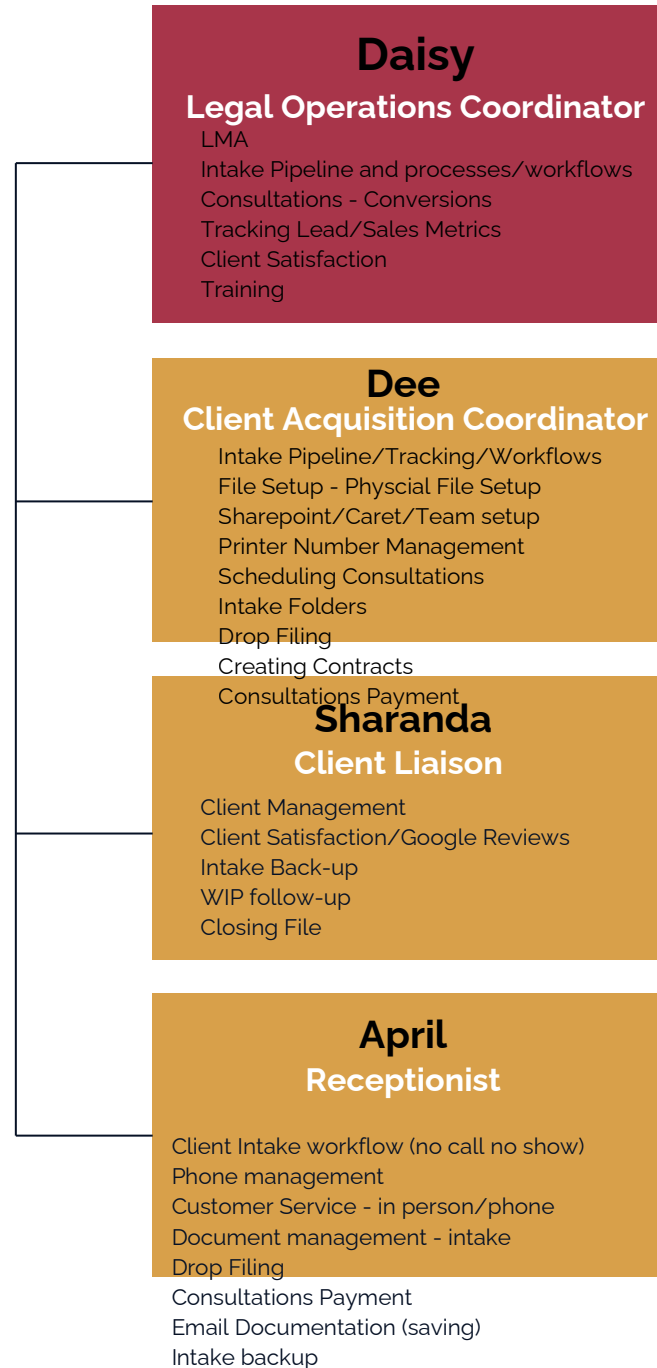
Daisy
Legal Operations Coordinator
LMA
Intake Pipeline and processes/workflows
Consultations - Conversions
Tracking Lead/Sales Metrics
Client Satisfaction
Training

Dee
Client Acquisition Coordinator
Intake Pipeline/Tracking/Workflows
File Setup - Physcial File Setup
Sharepoint/Caret/Team setup
Printer Number Management
Scheduling Consultations
Intake Folders
Drop Filing
Creating Contracts
Consultations Payment

Sharanda
Client Liaison
Client Management
Client Satisfaction/Google Reviews
Intake Back-up
WIP follow-up
Closing File

April
Receptionist
Client Intake workflow (no call no show)
Phone management
Customer Service - in person/phone
Document management - intake
Drop Filing
Consultations Payment
Email Documentation (saving)
Intake backup